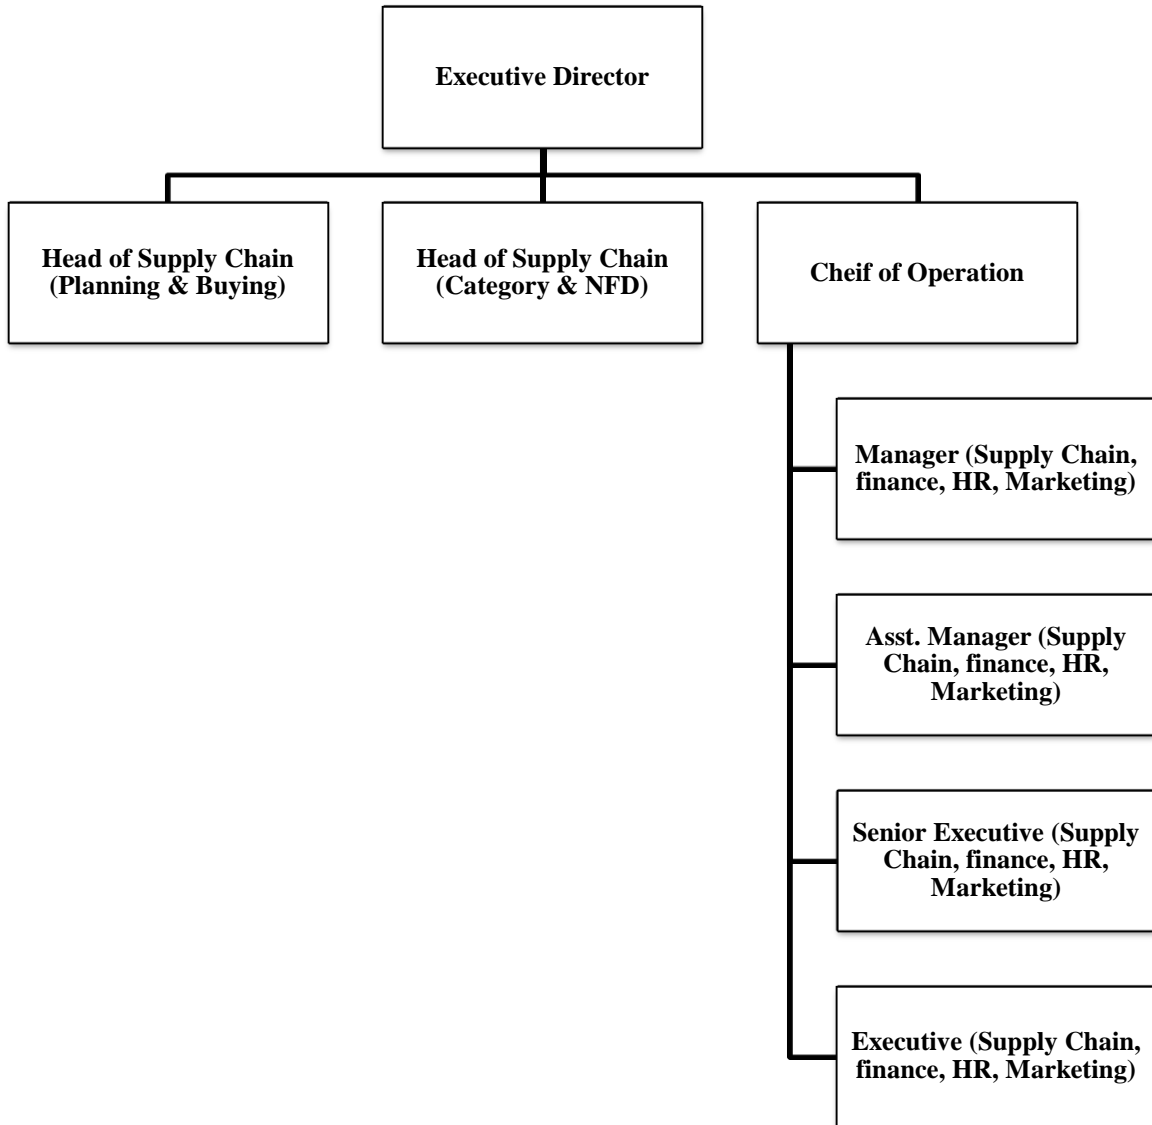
Executive Director

Head of Supply Chain (Planning & Buying)

Head of Supply Chain (Category & NFD)

Cheif of Operation

Manager (Supply Chain, finance, HR, Marketing)

Asst. Manager (Supply Chain, finance, HR, Marketing)

Senior Executive (Supply Chain, finance, HR, Marketing)

Executive (Supply Chain, finance, HR, Marketing)